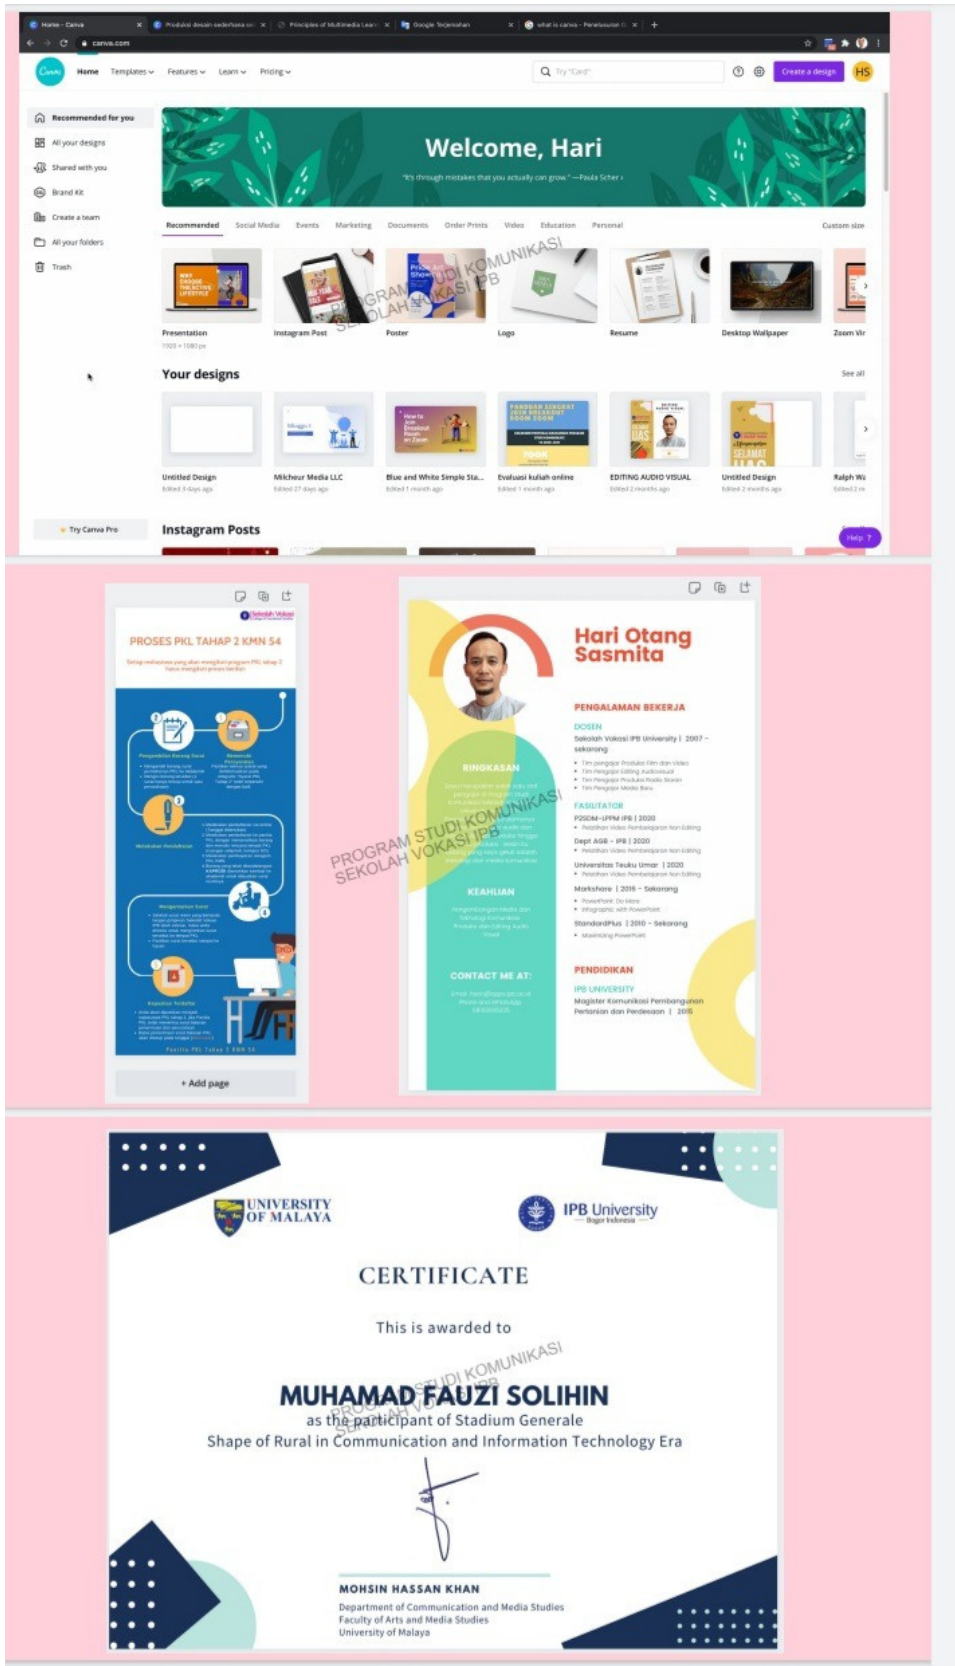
Home - Canva | Produksi desain sederhana | Principles of Multimedia Lear | Google Terjemahan | what is canva - Penelusuran G

canva.com

Home Templates Features Learn Pricing

Try "Card"

Create a design

HS

Recommended for you

All your designs

Shared with you

Brand Kit

Create a team

All your folders

Trash

Try Canva Pro

Welcome, Hari

"It's through mistakes that you actually can grow." —Paula Scher

Recommended Social Media Events Marketing Documents Order Prints Video Education Personal Custom size

Presentation
1920 × 1080 px

Instagram Post

Poster

Logo

Resume

Desktop Wallpaper

Zoom Vir

Your designs

See all

Untitled Design
Edited 3 days ago

Micheur Media LLC
Edited 27 days ago

Blue and White Simple Sta...
Edited 1 month ago

Evaluasi kuliah online
Edited 1 month ago

EDITING AUDIO VISUAL
Edited 2 months ago

Untitled Design
Edited 2 months ago

Ralph Wa
Edited 2 m

Instagram Posts

Help ?

PROGRAM STUDI KOMUNIKASI
SEKOLAH VOKASI IPB

Sekolah Vokasi

PROSES PKL TAHAP 2 KMN 54

+ Add page

Hari Otang Sasmita

PENGALAMAN BEKERJA

DOSEN
Sekolah Vokasi IPB University | 2007 - sekarang

FASILITATOR
P2SDM-LPPM IPB | 2020
Dept AGB - IPB | 2020
Universitas Teuku Umar | 2020
Markshare | 2016 - Sekarang
StandardPlus | 2010 - Sekarang

PENDIDIKAN
IPB UNIVERSITY
Magister Komunikasi Pembangunan Pertanian dan Perdesaan | 2015

RINGKASAN

KEAHLIAN

CONTACT ME AT:

PROGRAM STUDI KOMUNIKASI
SEKOLAH VOKASI IPB

UNIVERSITY OF MALAYA

IPB University
Bogor Indonesia

CERTIFICATE

This is awarded to

MUHAMAD FAUZI SOLIHIN

as the participant of Stadium Generale

Shape of Rural in Communication and Information Technology Era

MOHSIN HASSAN KHAN

Department of Communication and Media Studies
Faculty of Arts and Media Studies
University of Malaya

PROGRAM STUDI KOMUNIKASI
SEKOLAH VOKASI IPB